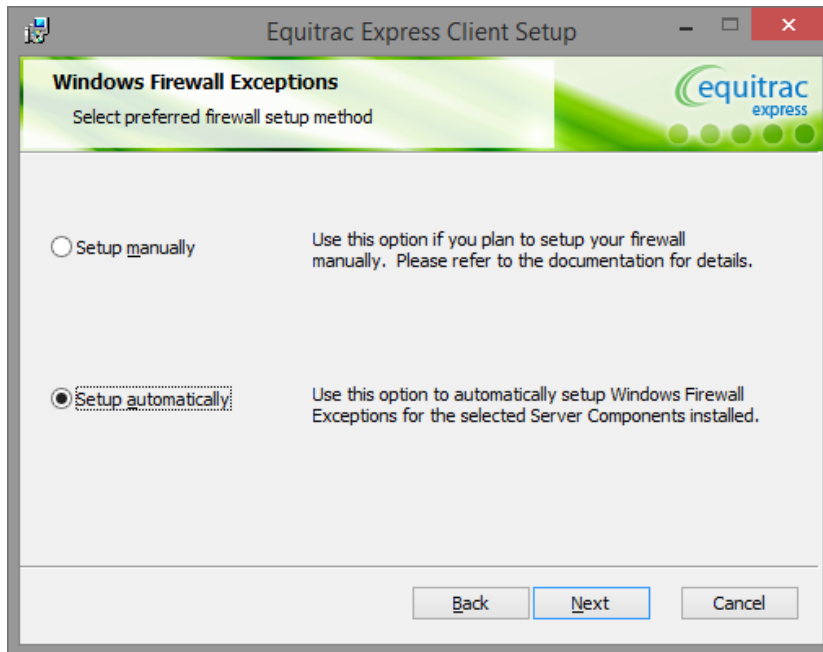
Equitrac Express Client Setup

Windows Firewall Exceptions

Select preferred firewall setup method

equitrac express

Setup manually

Use this option if you plan to setup your firewall manually. Please refer to the documentation for details.

Setup automatically

Use this option to automatically setup Windows Firewall Exceptions for the selected Server Components installed.

Back

Next

Cancel